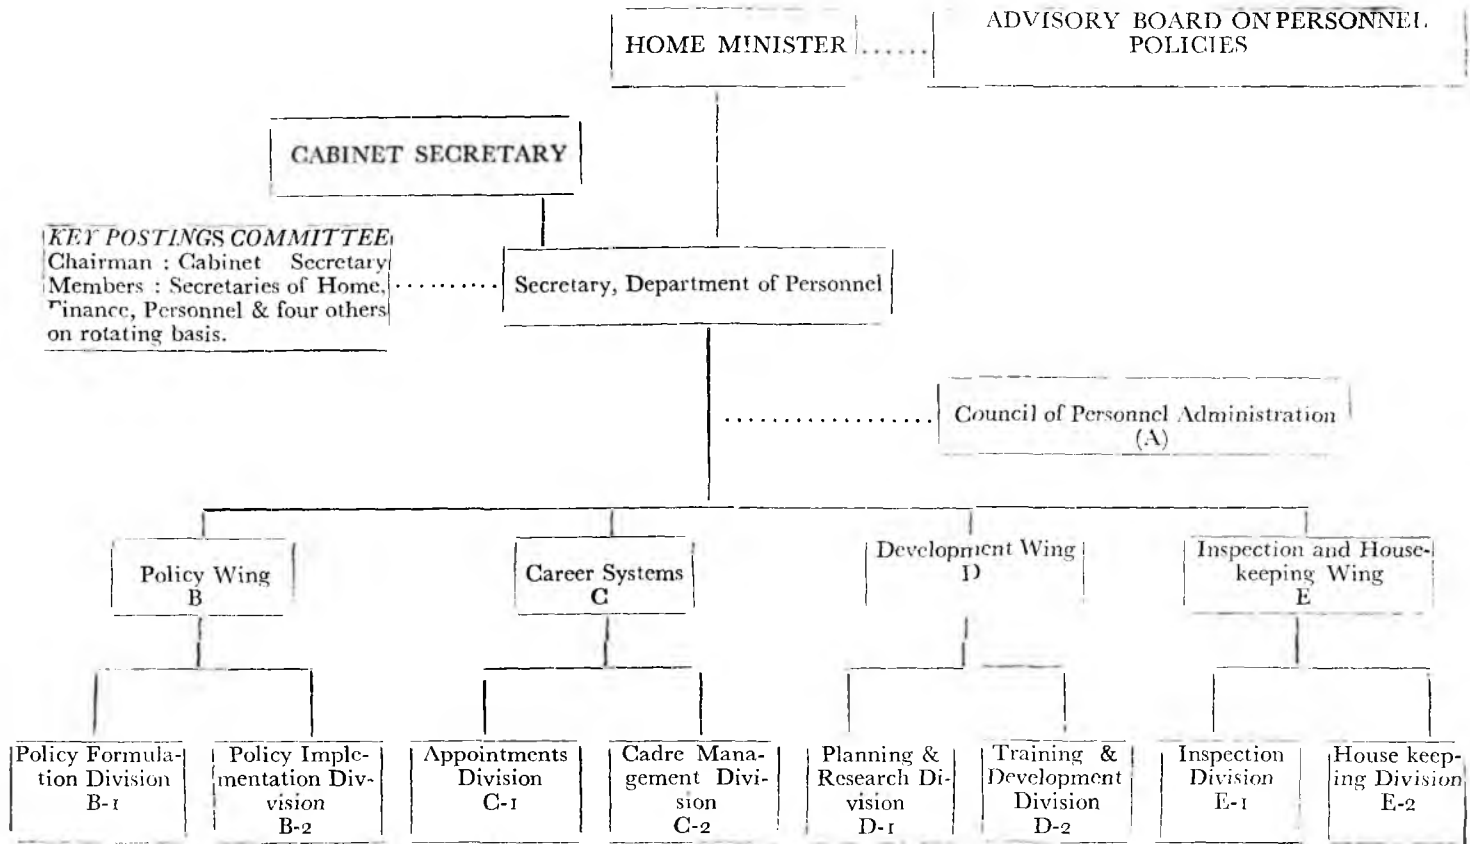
HOME MINISTER

ADVISORY BOARD ON PERSONNEL POLICIES

CABINET SECRETARY

KEY POSTINGS COMMITTEE
Chairman : Cabinet Secretary
Members : Secretaries of Home, Finance, Personnel & four others on rotating basis.

Secretary, Department of Personnel

Council of Personnel Administration (A)

Policy Wing B

Career Systems C

Development Wing D

Inspection and Housekeeping Wing E

Policy Formulation Division B-1

Policy Implementation Division B-2

Appointments Division C-1

Cadre Management Division C-2

Planning & Research Division D-1

Training & Development Division D-2

Inspection Division E-1

House keeping Division E-2